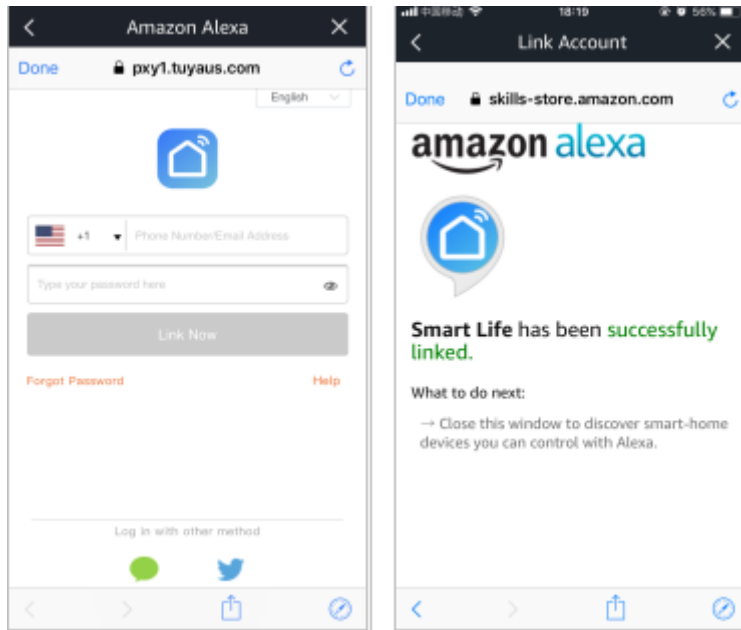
Amazon Alexa

Done pxy1.tuyaus.com

English

+1 Phone Number/Email Address

Type your password here

Link Now

Forgot Password

Help

Log in with other method

18:19 56%

Link Account

Done skills-store.amazon.com

amazon alexa

Smart Life has been successfully linked.

What to do next:

→ Close this window to discover smart-home devices you can control with Alexa.